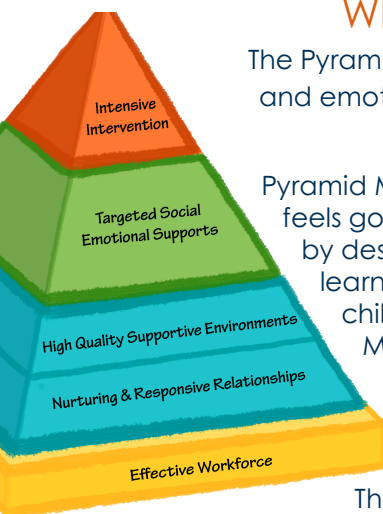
Intensive Intervention

Targeted Social Emotional Supports

High Quality Supportive Environments

Nurturing & Responsive Relationships

Effective Workforce

W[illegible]

The Pyram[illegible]
and emot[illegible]

Pyramid M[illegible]
feels go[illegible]
by des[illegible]
learn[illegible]
chil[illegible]
M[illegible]

Th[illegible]